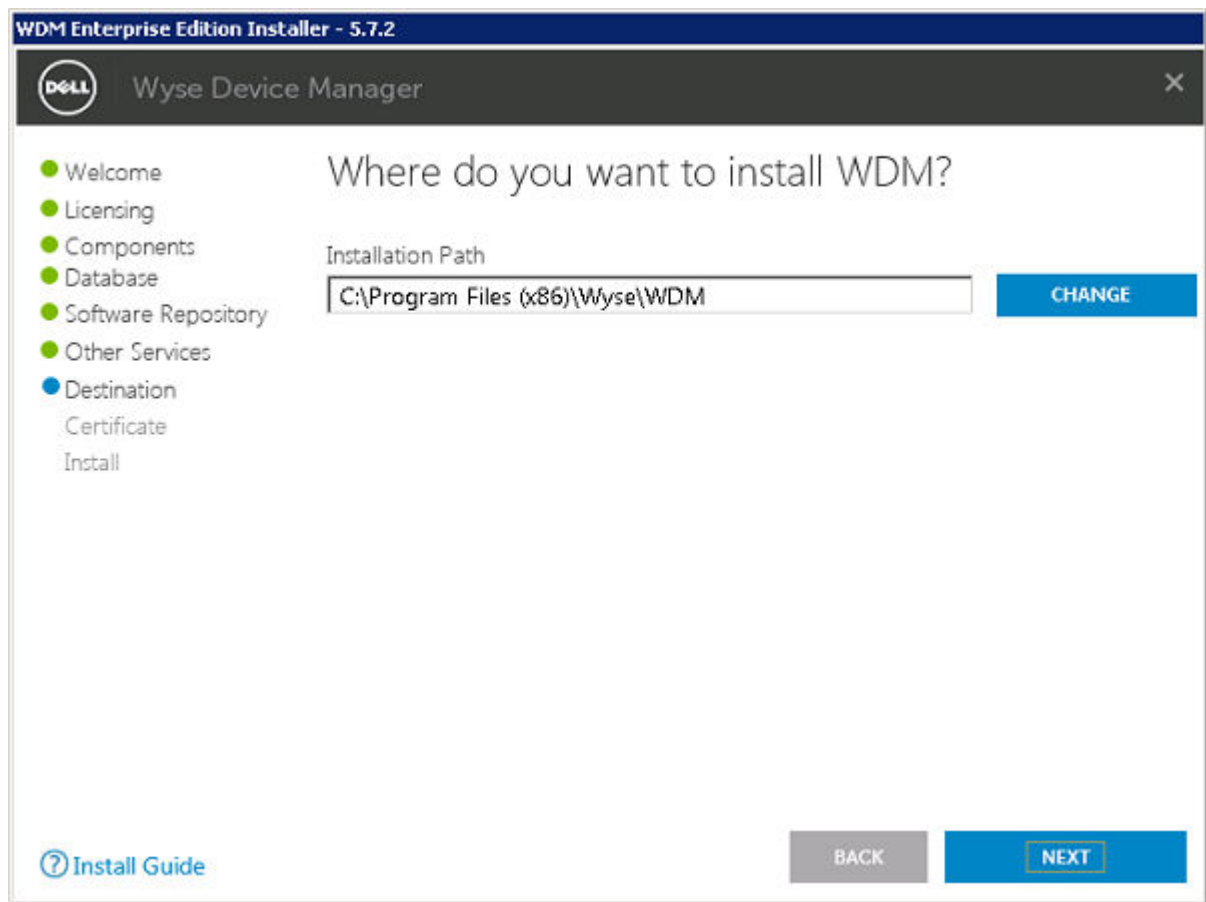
WDM Enterprise Edition Installer - 5.7.2

DELL Wyse Device Manager

×

Welcome
Licensing
Components
Database
Software Repository
Other Services
Destination
Certificate
Install

Where do you want to install WDM?

Installation Path

C:\Program Files (x86)\Wyse\WDM

CHANGE

? Install Guide

BACK

NEXT